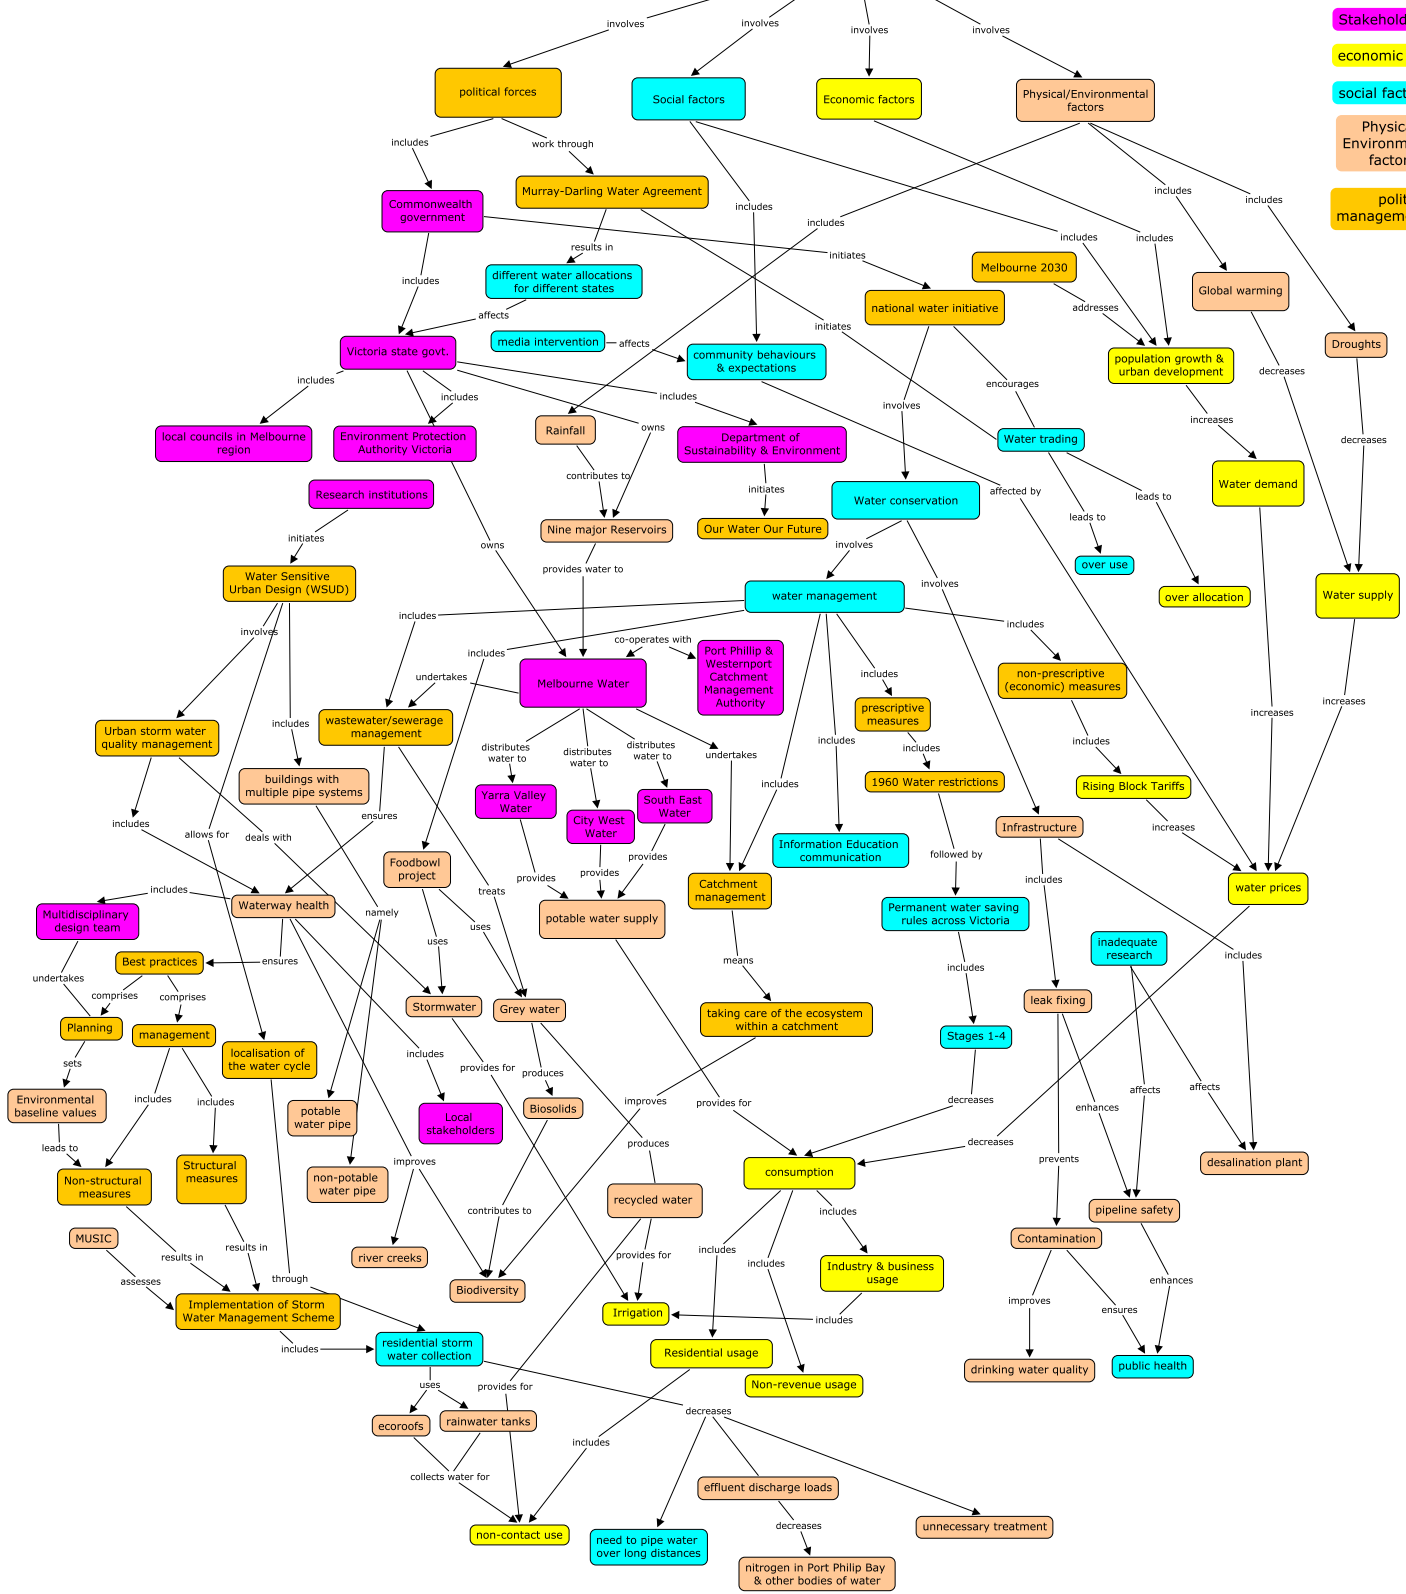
Stakehold
economic
social fact
Physic Environm factor
polit managem

involves
involves
involves
involves

political forces
Social factors
Economic factors
Physical/Environmental factors

includes
work through
Commonwealth government
Murray-Darling Water Agreement
results in
different water allocations for different states
initiates
national water initiative
Melbourne 2030
addresses
includes
includes
includes
includes
includes
Global warming
Droughts
affects
Victoria state govt.
media intervention
affects
community behaviours & expectations
initiates
population growth & urban development
decreases
decreases
includes
includes
local councils in Melbourne region
Environment Protection Authority Victoria
owns
includes
Rainfall
Department of Sustainability & Environment
involves
encourages
Water trading
increases
Water demand
contributes to
initiates
Research institutions
Nine major Reservoirs
Our Water Our Future
Water conservation
affected by
leads to
leads to
over use
over allocation
Water supply
initiates
owns
provides water to
involves
Water Sensitive Urban Design (WSUD)
involves
water management
includes
includes
includes
co-operates with
Port Phillip & Westernport Catchment Management Authority
undertakes
Melbourne Water
non-prescriptive (economic) measures
Urban storm water quality management
wastewater/sewerage management
includes
prescriptive measures
includes
includes
increases
increases
includes
buildings with multiple pipe systems
distributes water to
distributes water to
distributes water to
undertakes
includes
1960 Water restrictions
Rising Block Tariffs
includes
ensures
Yarra Valley Water
City West Water
South East Water
includes
Infrastructure
increases
allows for
deals with
Information Education communication
followed by
includes
Foodbowl project
provides
provides
provides
Catchment management
water prices
Multidisciplinary design team
Waterway health
treats
includes
Permanent water saving rules across Victoria
namely
potable water supply
inadequate research
uses
uses
ensures
Best practices
includes
undertakes
comprises
comprises
Stormwater
Grey water
means
leak fixing
includes
Planning
management
localisation of the water cycle
taking care of the ecosystem within a catchment
Stages 1-4
sets
includes
produces
affects
affects
Environmental baseline values
potable water pipe
provides for
Biosolids
improves
Local stakeholders
includes
includes
produces
provides for
decreases
enhances
desalination plant
leads to
decreases
Structural measures
improves
Non-structural measures
non-potable water pipe
recycled water
consumption
prevents
contributes to
pipeline safety
results in
results in
includes
includes
MUSIC
river creeks
provides for
includes
Industry & business usage
Contamination
assesses
through
Biodiversity
enhances
Implementation of Storm Water Management Scheme
Irrigation
includes
improves
ensures
includes
residential storm water collection
Residential usage
drinking water quality
public health
Non-revenue usage
uses
provides for
ecoroofs
rainwater tanks
decreases
includes
collects water for
effluent discharge loads
decreases
unnecessary treatment
non-contact use
need to pipe water over long distances
nitrogen in Port Philip Bay & other bodies of water